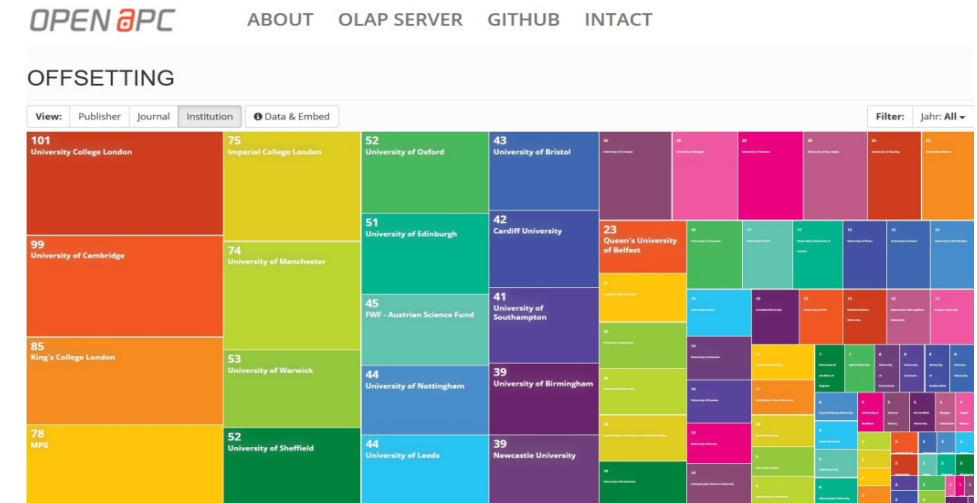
OPEN APC ABOUT OLAP SERVER GITHUB INTACT

OFFSETTING

View: Publisher Journal Institution Data & Embed

Filter: Jahr: All

101
University College London

99
University of Cambridge

85
King's College London

78
MPG

75
Imperial College London

74
University of Manchester

53
University of Warwick

52
University of Sheffield

52
University of Oxford

51
University of Edinburgh

45
FWF - Austrian Science Fund

44
University of Nottingham

44
University of Leeds

43
University of Bristol

42
Cardiff University

41
University of Southampton

39
University of Birmingham

39
Newcastle University

23
Queen's University of Belfast

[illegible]